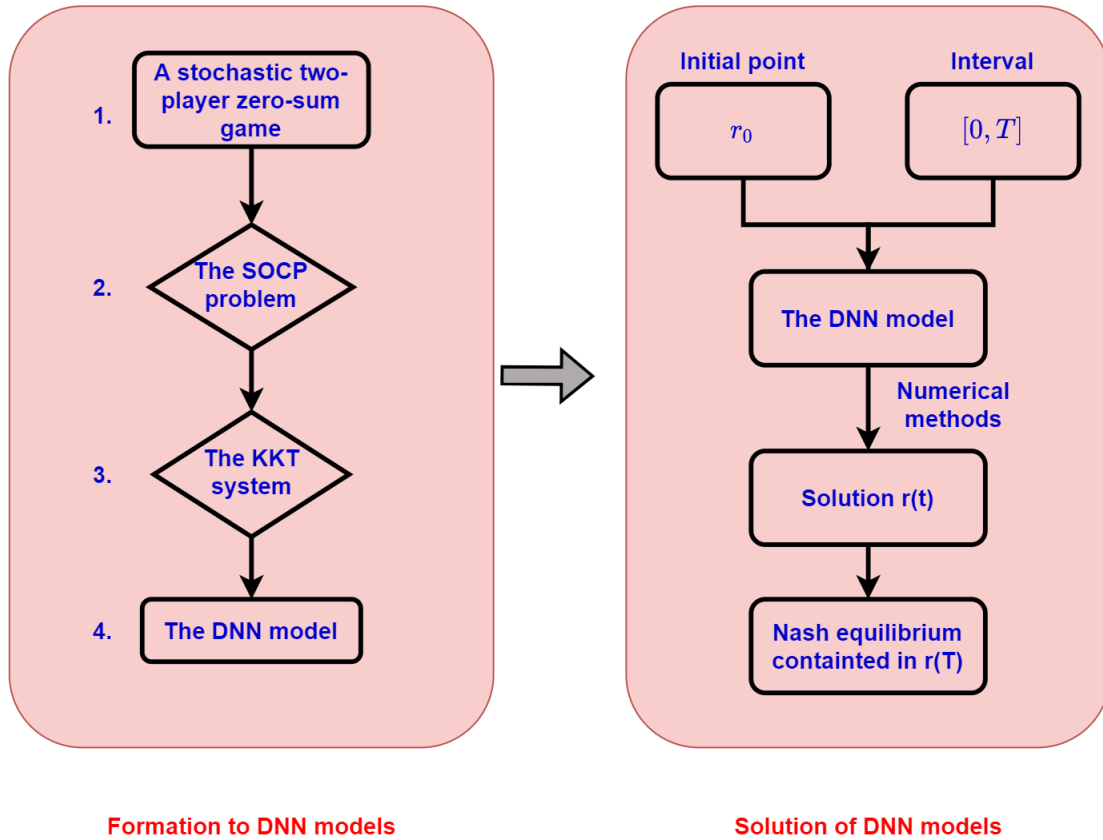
1.

A stochastic two-player zero-sum game

2.

The SOCP problem

3.

The KKT system

4.

The DNN model

Initial point

Interval

$r_0$

$[0, T]$

The DNN model

Numerical methods

Solution r(t)

Nash equilibrium containted in r(T)

Formation to DNN models

Solution of DNN models